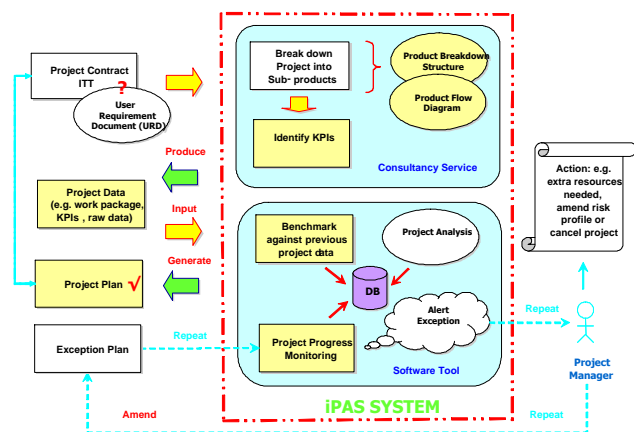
Project Contract ITT

?

User Requirement Document (URD)

Break down Project into Sub- products

Product Breakdown Structure

Product Flow Diagram

Identify KPIs

Consultancy Service

Produce

Project Data (e.g. work package, KPIs , raw data)

Input

Generate

Project Plan √

Benchmark against previous project data

Project Analysis

DB

Alert Exception

Project Progress Monitoring

Software Tool

Action: e.g. extra resources needed, amend risk profile or cancel project

Repeat

Project Manager

Exception Plan

Repeat

Amend

iPAS SYSTEM

Repeat